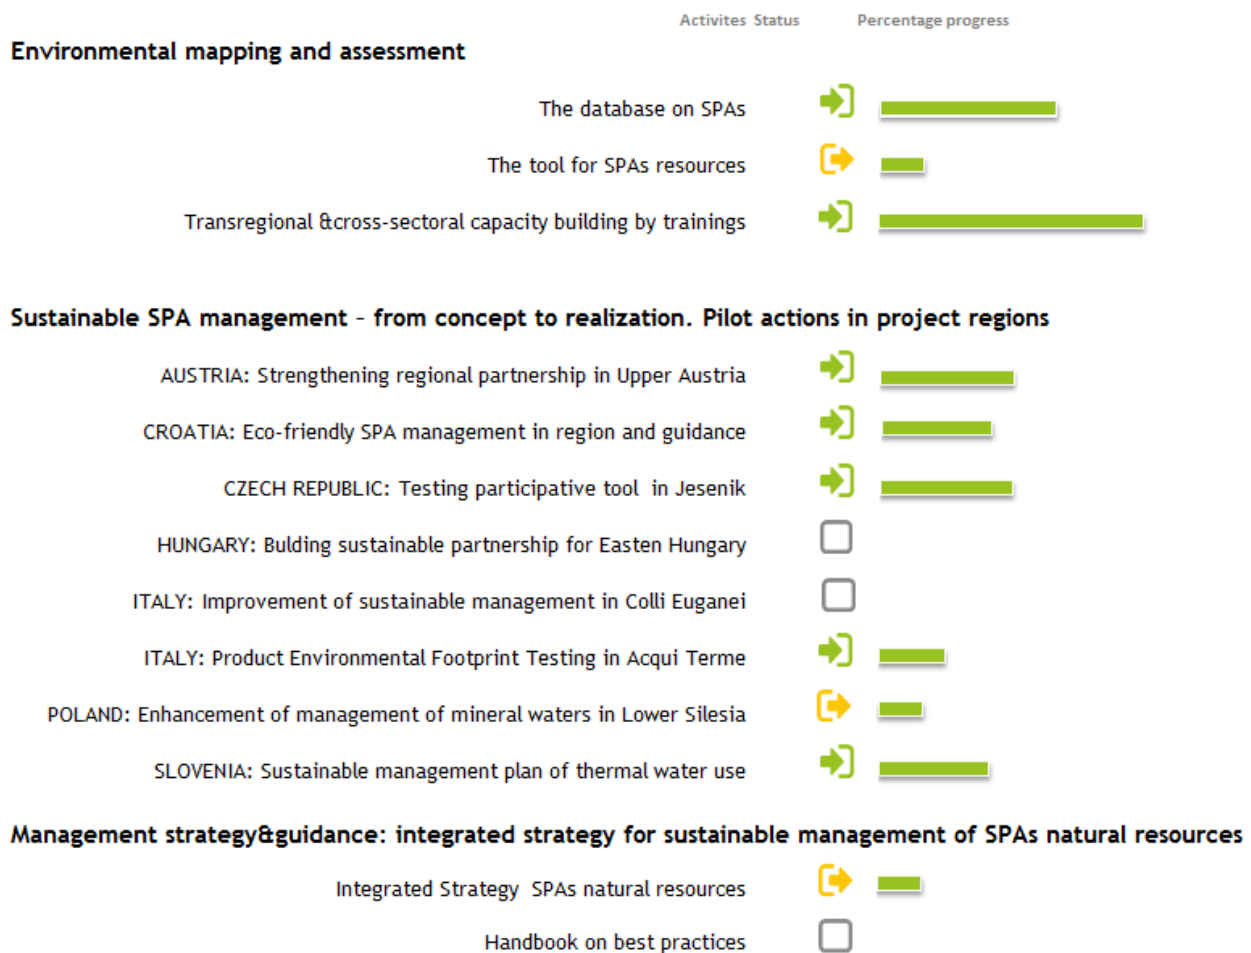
Activites Status Percentage progress

Environmental mapping and assessment

The database on SPAs

The tool for SPAs resources

Transregional &cross-sectoral capacity building by trainings

Sustainable SPA management - from concept to realization. Pilot actions in project regions

AUSTRIA: Strengthening regional partnership in Upper Austria

CROATIA: Eco-friendly SPA management in region and guidance

CZECH REPUBLIC: Testing participative tool in Jesenik

HUNGARY: Bulding sustainable partnership for Easten Hungary

ITALY: Improvement of sustainable management in Colli Euganei

ITALY: Product Environmental Footprint Testing in Acqui Terme

POLAND: Enhancement of management of mineral waters in Lower Silesia

SLOVENIA: Sustainable management plan of thermal water use

Management strategy&guidance: integrated strategy for sustainable management of SPAs natural resources

Integrated Strategy SPAs natural resources

Handbook on best practices